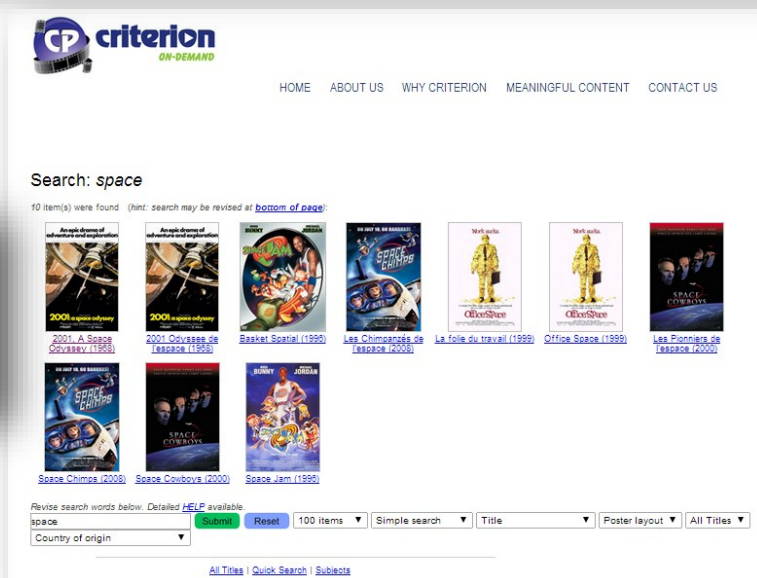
CP criterion ON-DEMAND

HOME ABOUT US WHY CRITERION MEANINGFUL CONTENT CONTACT US

Search: space

10 item(s) were found (hint: search may be revised at bottom of page):

2001, A Space Odyssey (1968)
2001 Odyssee de l'espace (1968)
Basket Spatial (1996)
Les Chimpanzés de l'espace (2008)
La folie du travail (1999)
Office Space (1999)
Les Pionniers de l'espace (2000)
Space Chimps (2008)
Space Cowboys (2000)
Space Jam (1996)

Revise search words below. Detailed HELP available.

space Submit Reset 100 items Simple search Title Poster layout All Titles
Country of origin

All Titles | Quick Search | Subjects